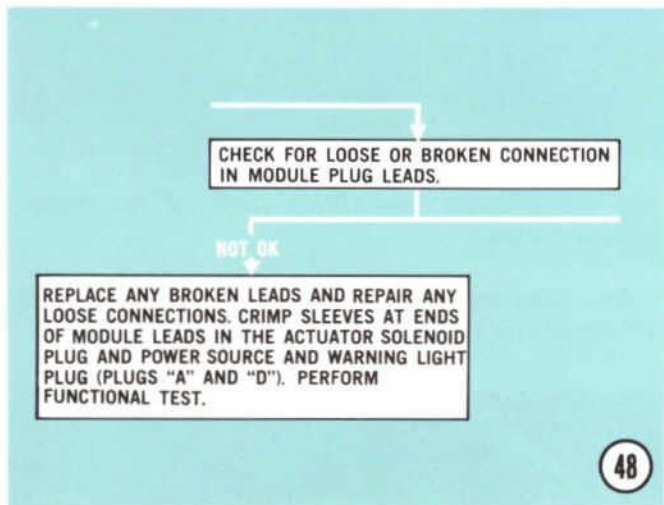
CHECK FOR LOOSE OR BROKEN CONNECTION IN MODULE PLUG LEADS.

NOT OK

REPLACE ANY BROKEN LEADS AND REPAIR ANY LOOSE CONNECTIONS. CRIMP SLEEVES AT ENDS OF MODULE LEADS IN THE ACTUATOR SOLENOID PLUG AND POWER SOURCE AND WARNING LIGHT PLUG (PLUGS "A" AND "D"). PERFORM FUNCTIONAL TEST.

48